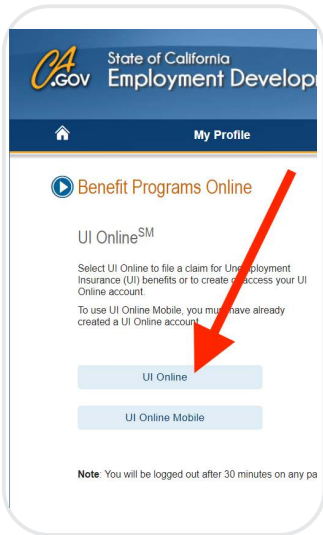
CA.GOV State of California Employment Develop

My Profile

Benefit Programs Online

UI Online$^{SM}$

Select UI Online to file a claim for Unemployment Insurance (UI) benefits or to create or access your UI Online account.

To use UI Online Mobile, you must have already created a UI Online account.

UI Online

UI Online Mobile

Note: You will be logged out after 30 minutes on any pa